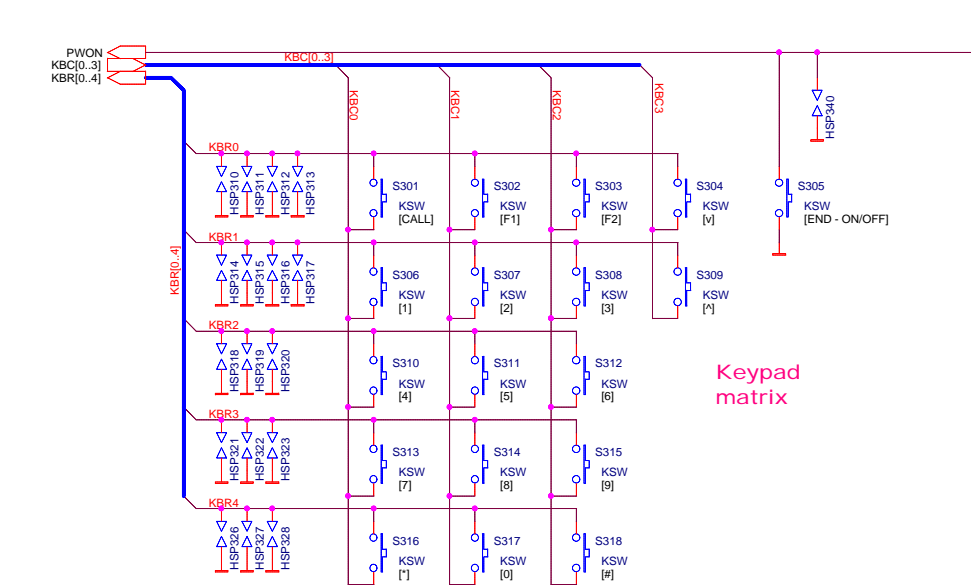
PWON
KBC[0..3]
KBR[0..4]

KBC[0..3]

KBC0
KBC1
KBC2
KBC3

HSP340

KBR0
HSP310 HSP311 HSP312 HSP313
S301
KSW
[CALL]
S302
KSW
[F1]
S303
KSW
[F2]
S304
KSW
[v]
S305
KSW
[END - ON/OFF]

KBR1
KBR[0..4]
HSP314 HSP315 HSP316 HSP317
S306
KSW
[1]
S307
KSW
[2]
S308
KSW
[3]
S309
KSW
[^]

KBR2
HSP318 HSP319 HSP320
S310
KSW
[4]
S311
KSW
[5]
S312
KSW
[6]

Keypad matrix

KBR3
HSP321 HSP322 HSP323
S313
KSW
[7]
S314
KSW
[8]
S315
KSW
[9]

KBR4
HSP326 HSP327 HSP328
S316
KSW
[*]
S317
KSW
[0]
S318
KSW
[#]